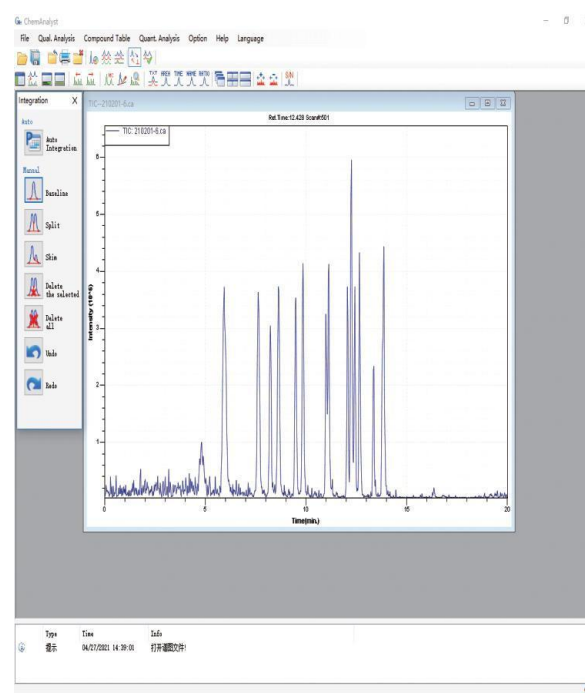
ChemAnalyst

File Qual. Analysis Compound Table Quant. Analysis Option Help Language

T/T AREA TIME NAME RATIO S/N

Integration X

Auto

Auto Integration

Manual

Baseline

Split

Skim

Delete the selected

Delete all

Undo

Redo

TIC--210201-6.ca

Ret.Time:12.428 Scan#:601

TIC: 210201-6.ca

Intensity (10^6)

6
5
4
3
2
1

0 5 10 15 20

Time(min.)

Type Time Info

提示 04/27/2021 14:39:01 打开谱图文件!